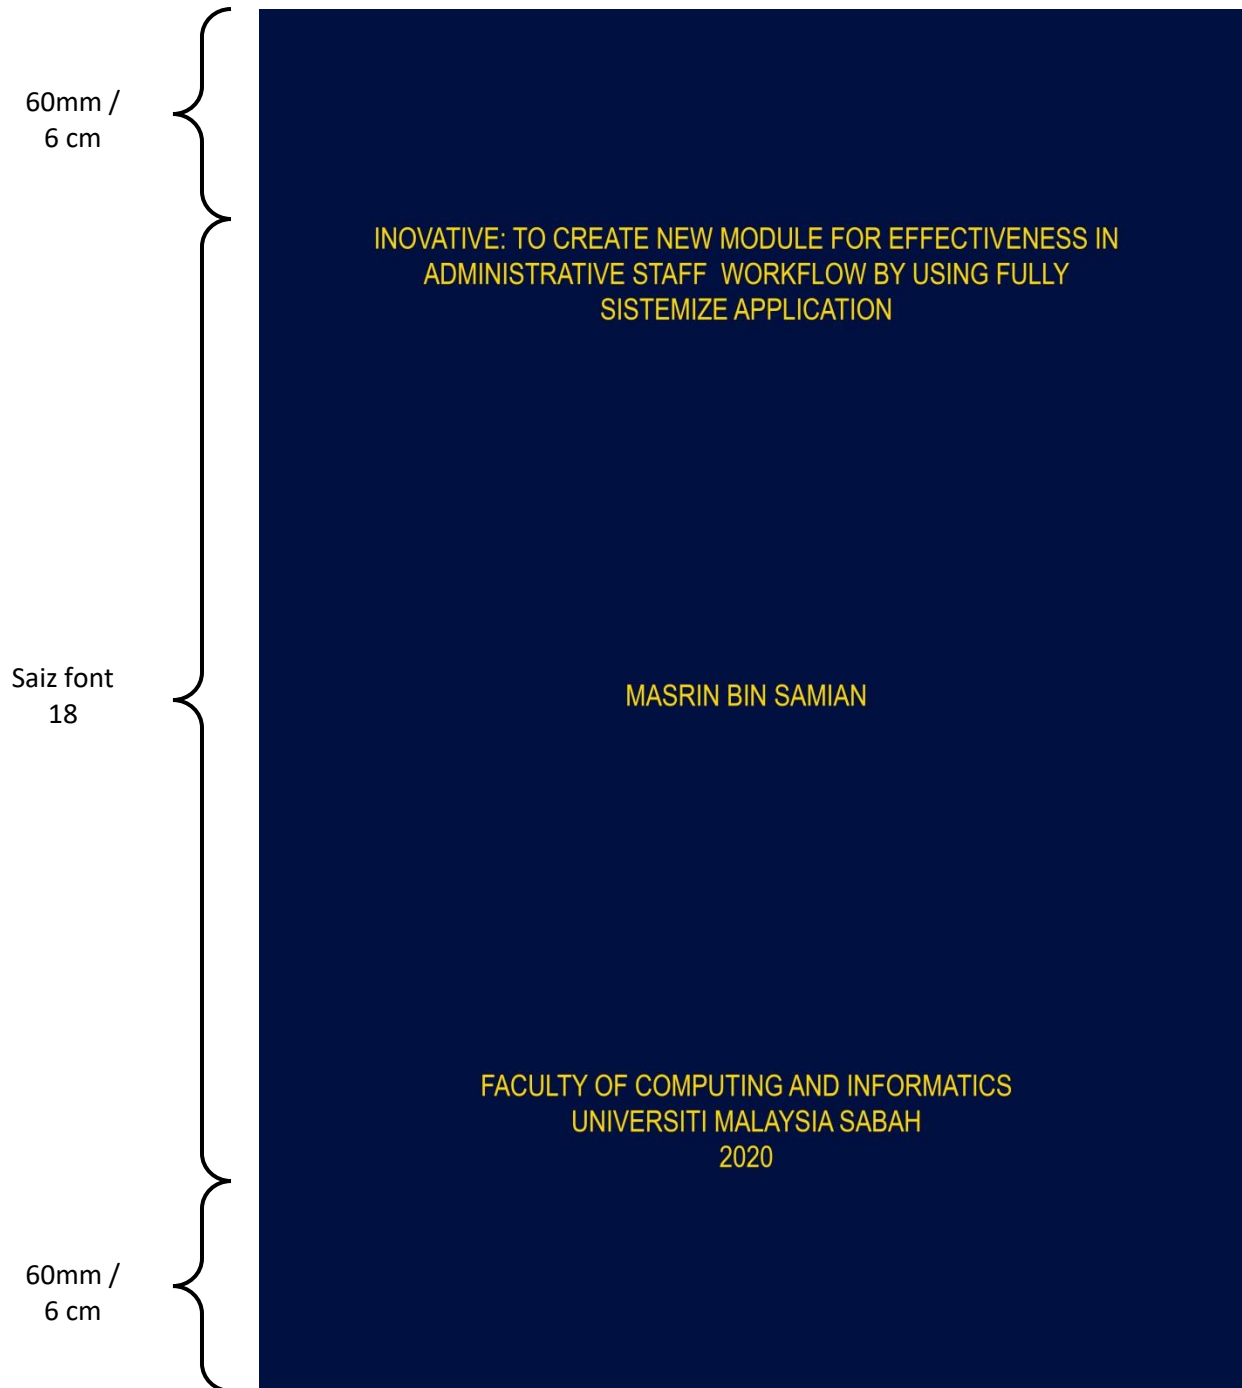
60mm / 6 cm

INOVATIVE: TO CREATE NEW MODULE FOR EFFECTIVENESS IN ADMINISTRATIVE STAFF WORKFLOW BY USING FULLY SISTEMIZE APPLICATION

Saiz font 18

MASRIN BIN SAMIAN

FACULTY OF COMPUTING AND INFORMATICS
UNIVERSITI MALAYSIA SABAH
2020

60mm / 6 cm